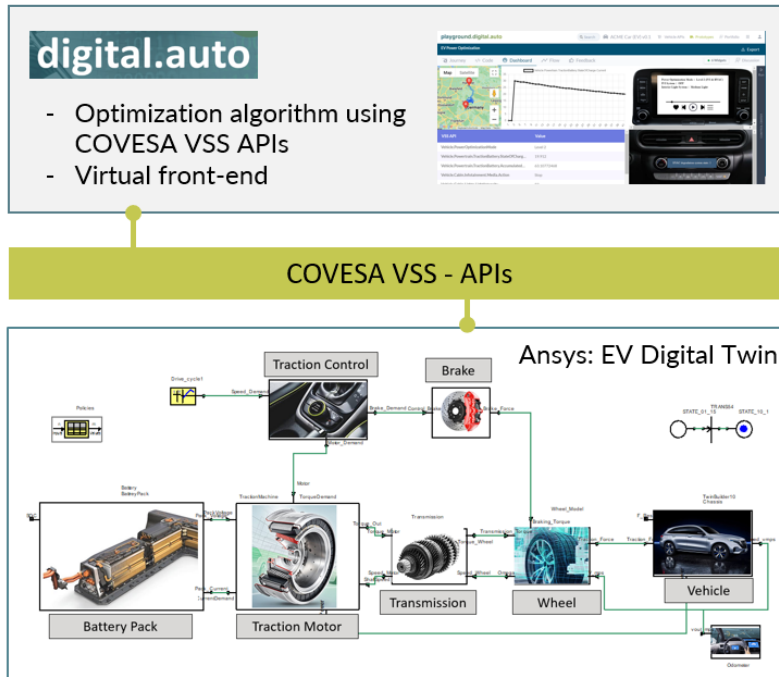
digital.auto

- Optimization algorithm using COVESA VSS APIs
- Virtual front-end

playground.digital.auto

EV Power Optimization

Dashboard

VSS API | Value

COVESA VSS - APIs

Ansys: EV Digital Twin

Traction Control

Brake

Drive_cycle1

Speed_Demand

Brake_Demand

Control_Brake

Brake_Force

Power_Demand

Policies

STATE_01_10

STATE_10_1

Motor

Battery
BatteryPack

TractionMachine

TorqueDemand

Transmission

Wheel_Model

TwinBuilder10
Chassis

Torque_Out

Transmission

Braking_Torque

Torque_Wheel

Speed_Wheel

Traction_Force

Pack_Current

CurrentDemand

Battery Pack

Traction Motor

Transmission

Wheel

Vehicle

Odometer